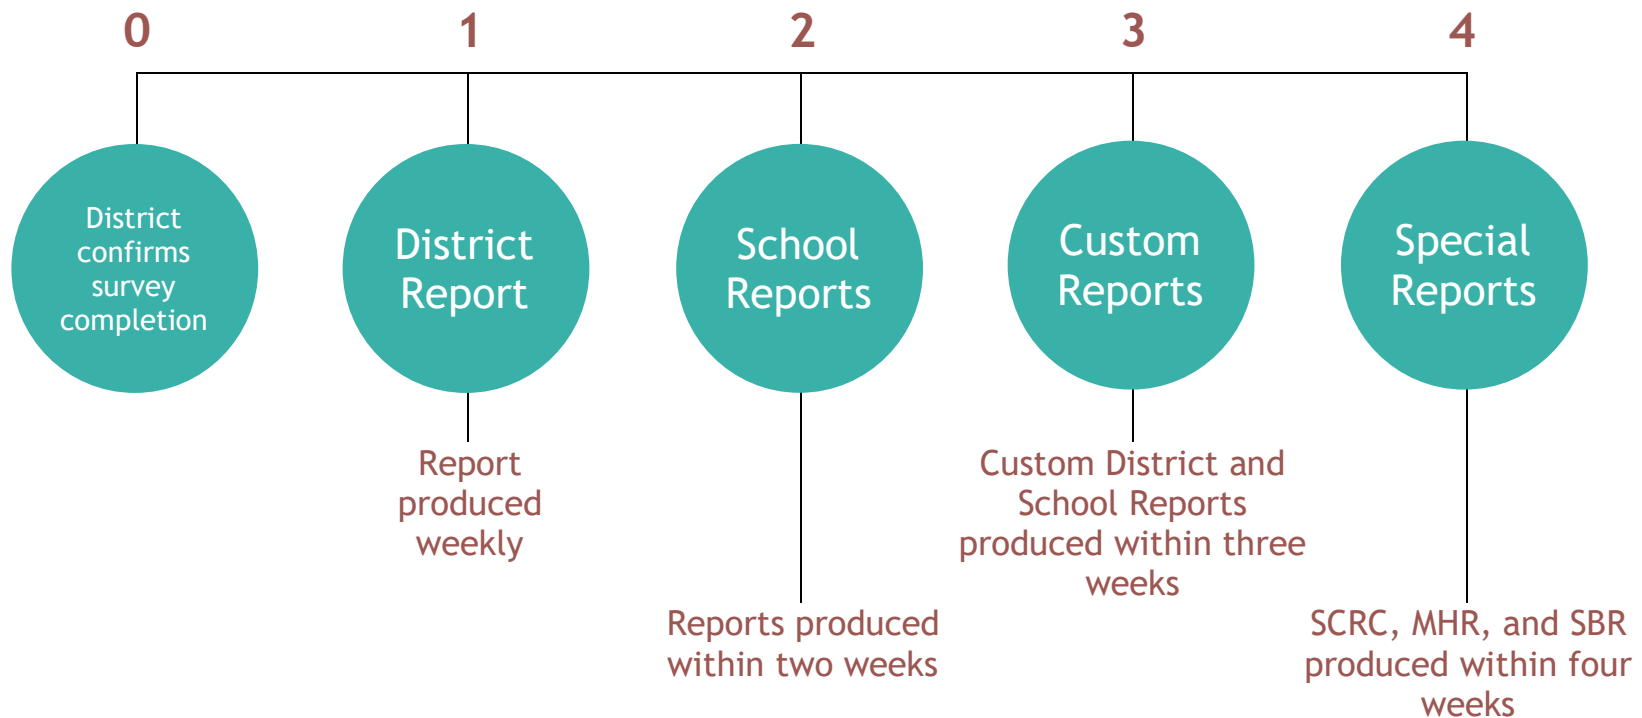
0

1

2

3

4

District confirms survey completion

District Report

School Reports

Custom Reports

Special Reports

Report produced weekly

Reports produced within two weeks

Custom District and School Reports produced within three weeks

SCRC, MHR, and SBR produced within four weeks